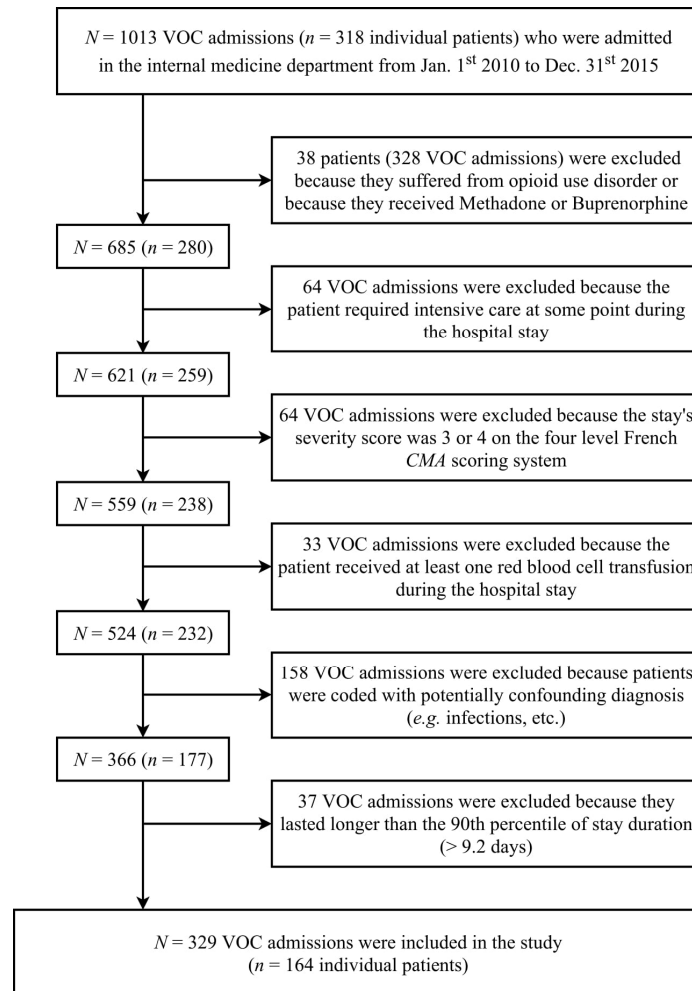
$N$ = 1013 VOC admissions ($n$ = 318 individual patients) who were admitted in the internal medicine department from Jan. 1$^{st}$ 2010 to Dec. 31$^{st}$ 2015

38 patients (328 VOC admissions) were excluded because they suffered from opioid use disorder or because they received Methadone or Buprenorphine

$N$ = 685 ($n$ = 280)

64 VOC admissions were excluded because the patient required intensive care at some point during the hospital stay

$N$ = 621 ($n$ = 259)

64 VOC admissions were excluded because the stay's severity score was 3 or 4 on the four level French *CMA* scoring system

$N$ = 559 ($n$ = 238)

33 VOC admissions were excluded because the patient received at least one red blood cell transfusion during the hospital stay

$N$ = 524 ($n$ = 232)

158 VOC admissions were excluded because patients were coded with potentially confounding diagnosis (*e.g.* infections, etc.)

$N$ = 366 ($n$ = 177)

37 VOC admissions were excluded because they lasted longer than the 90th percentile of stay duration (> 9.2 days)

$N$ = 329 VOC admissions were included in the study ($n$ = 164 individual patients)